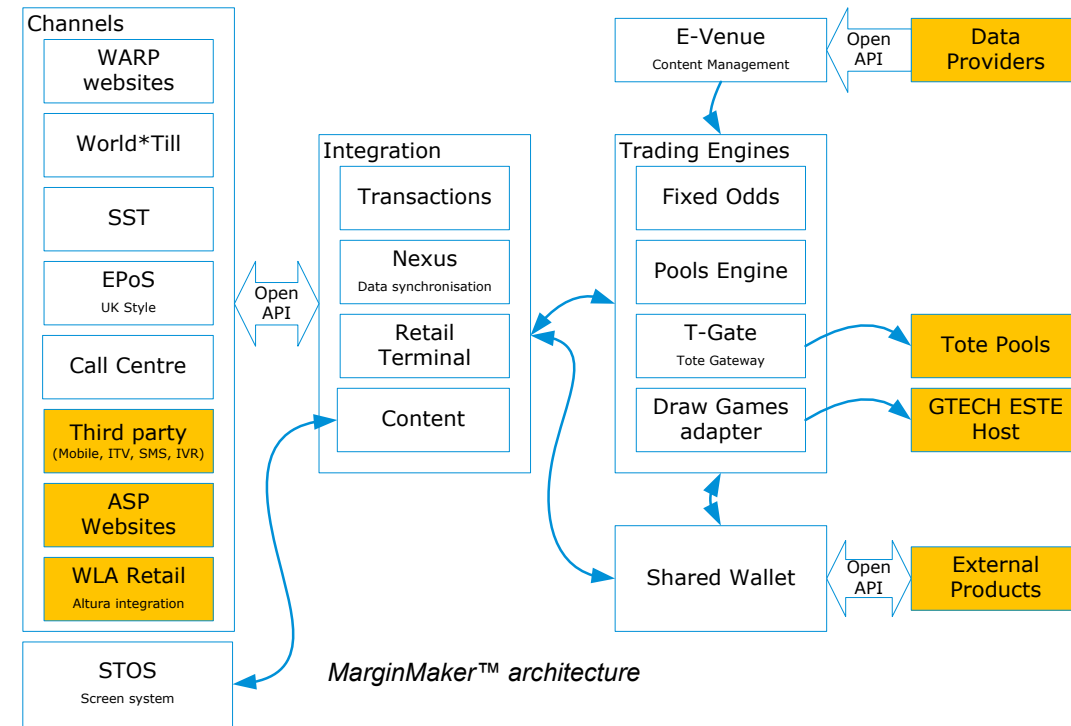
Channels

WARP websites

World*Till

SST

EPoS
UK Style

Call Centre

Third party
(Mobile, ITV, SMS, IVR)

ASP Websites

WLA Retail
Altura integration

STOS
Screen system

Open API

Integration

Transactions

Nexus
Data synchronisation

Retail Terminal

Content

E-Venue
Content Management

Open API

Data Providers

Trading Engines

Fixed Odds

Pools Engine

T-Gate
Tote Gateway

Draw Games adapter

Tote Pools

GTECH ESTE Host

Shared Wallet

Open API

External Products

MarginMaker™ architecture